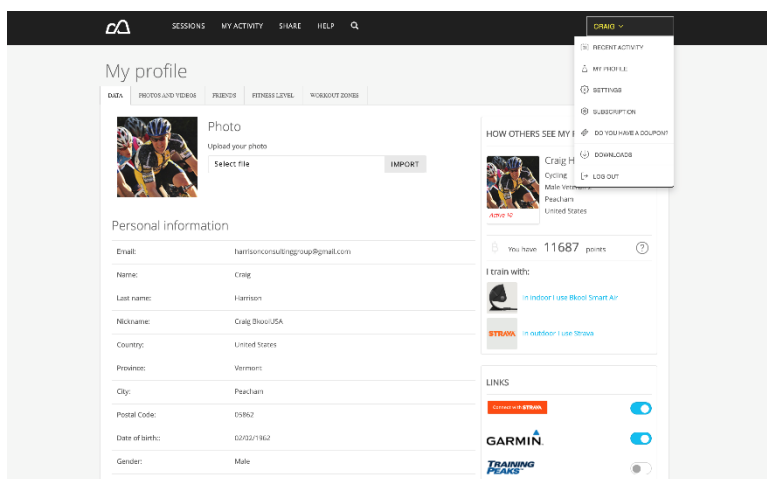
SESSIONS MY ACTIVITY SHARE HELP

CRAIG

RECENT ACTIVITY
MY PROFILE
SETTINGS
SUBSCRIPTION
DO YOU HAVE A COUPON?
DOWNLOADS
LOG OUT

My profile

DATA PHOTOS AND VIDEOS FRIENDS FITNESS LEVEL WORKOUT ZONES

Photo

Upload your photo

Select file IMPORT

Personal information

| | |
|---|---|
| Email: | harrisonconsultinggroup@gmail.com |
| Name: | Craig |
| Last name: | Harrison |
| Nickname: | Craig BkoolUSA |
| Country: | United States |
| Province: | Vermont |
| City: | Peacham |
| Postal Code: | 05862 |
| Date of birth: | 02/02/1962 |
| Gender: | Male |

HOW OTHERS SEE MY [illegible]

Craig H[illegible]
Cycling
Male Vetera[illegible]
Peacham
United States

Active 92

You have 11687 points

I train with:

In indoor I use Bkool Smart Air

STRAVA In outdoor I use Strava

LINKS

Connect with STRAVA

GARMIN

TRAINING PEAKS